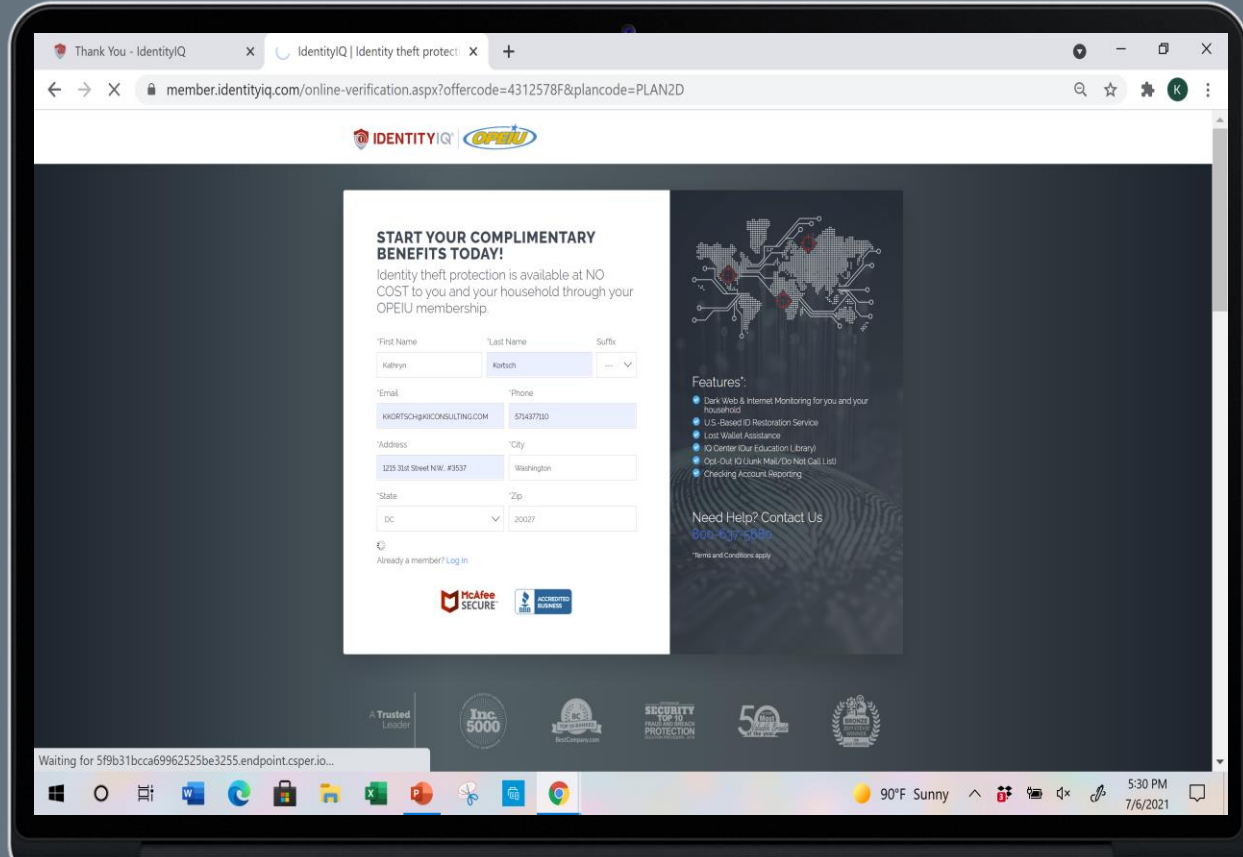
Thank You - IdentityIQ
IdentityIQ | Identity theft protect
member.identityiq.com/online-verification.aspx?offercode=4312578F&plancode=PLAN2D

IDENTITYIQ OPEIU

START YOUR COMPLIMENTARY BENEFITS TODAY!
Identity theft protection is available at NO COST to you and your household through your OPEIU membership.

*First Name
Kathryn
*Last Name
Kortsch
Suffix
---
*Email
KKORTSCH@KICONSULTING.COM
*Phone
5714377110
*Address
1215 31st Street N.W. #3537
*City
Washington
*State
DC
*Zip
20027

Already a member? Log In

McAfee SECURE
BBB ACCREDITED BUSINESS

Features*:
Dark Web & Internet Monitoring for you and your household
U.S.-Based ID Restoration Service
Lost Wallet Assistance
IQ Center (Our Education Library)
Opt-Out IQ (Junk Mail/Do Not Call List)
Checking Account Reporting

Need Help? Contact Us
800-637-5680
*Terms and Conditions apply

A Trusted Leader
Inc. 5000
BestCompany.com
SECURITY TOP 10 FRAUD AND BREACH PROTECTION
50
BRONZE

Waiting for 5f9b31bcca69962525be3255.endpoint.csper.io...

90°F Sunny
5:30 PM
7/6/2021